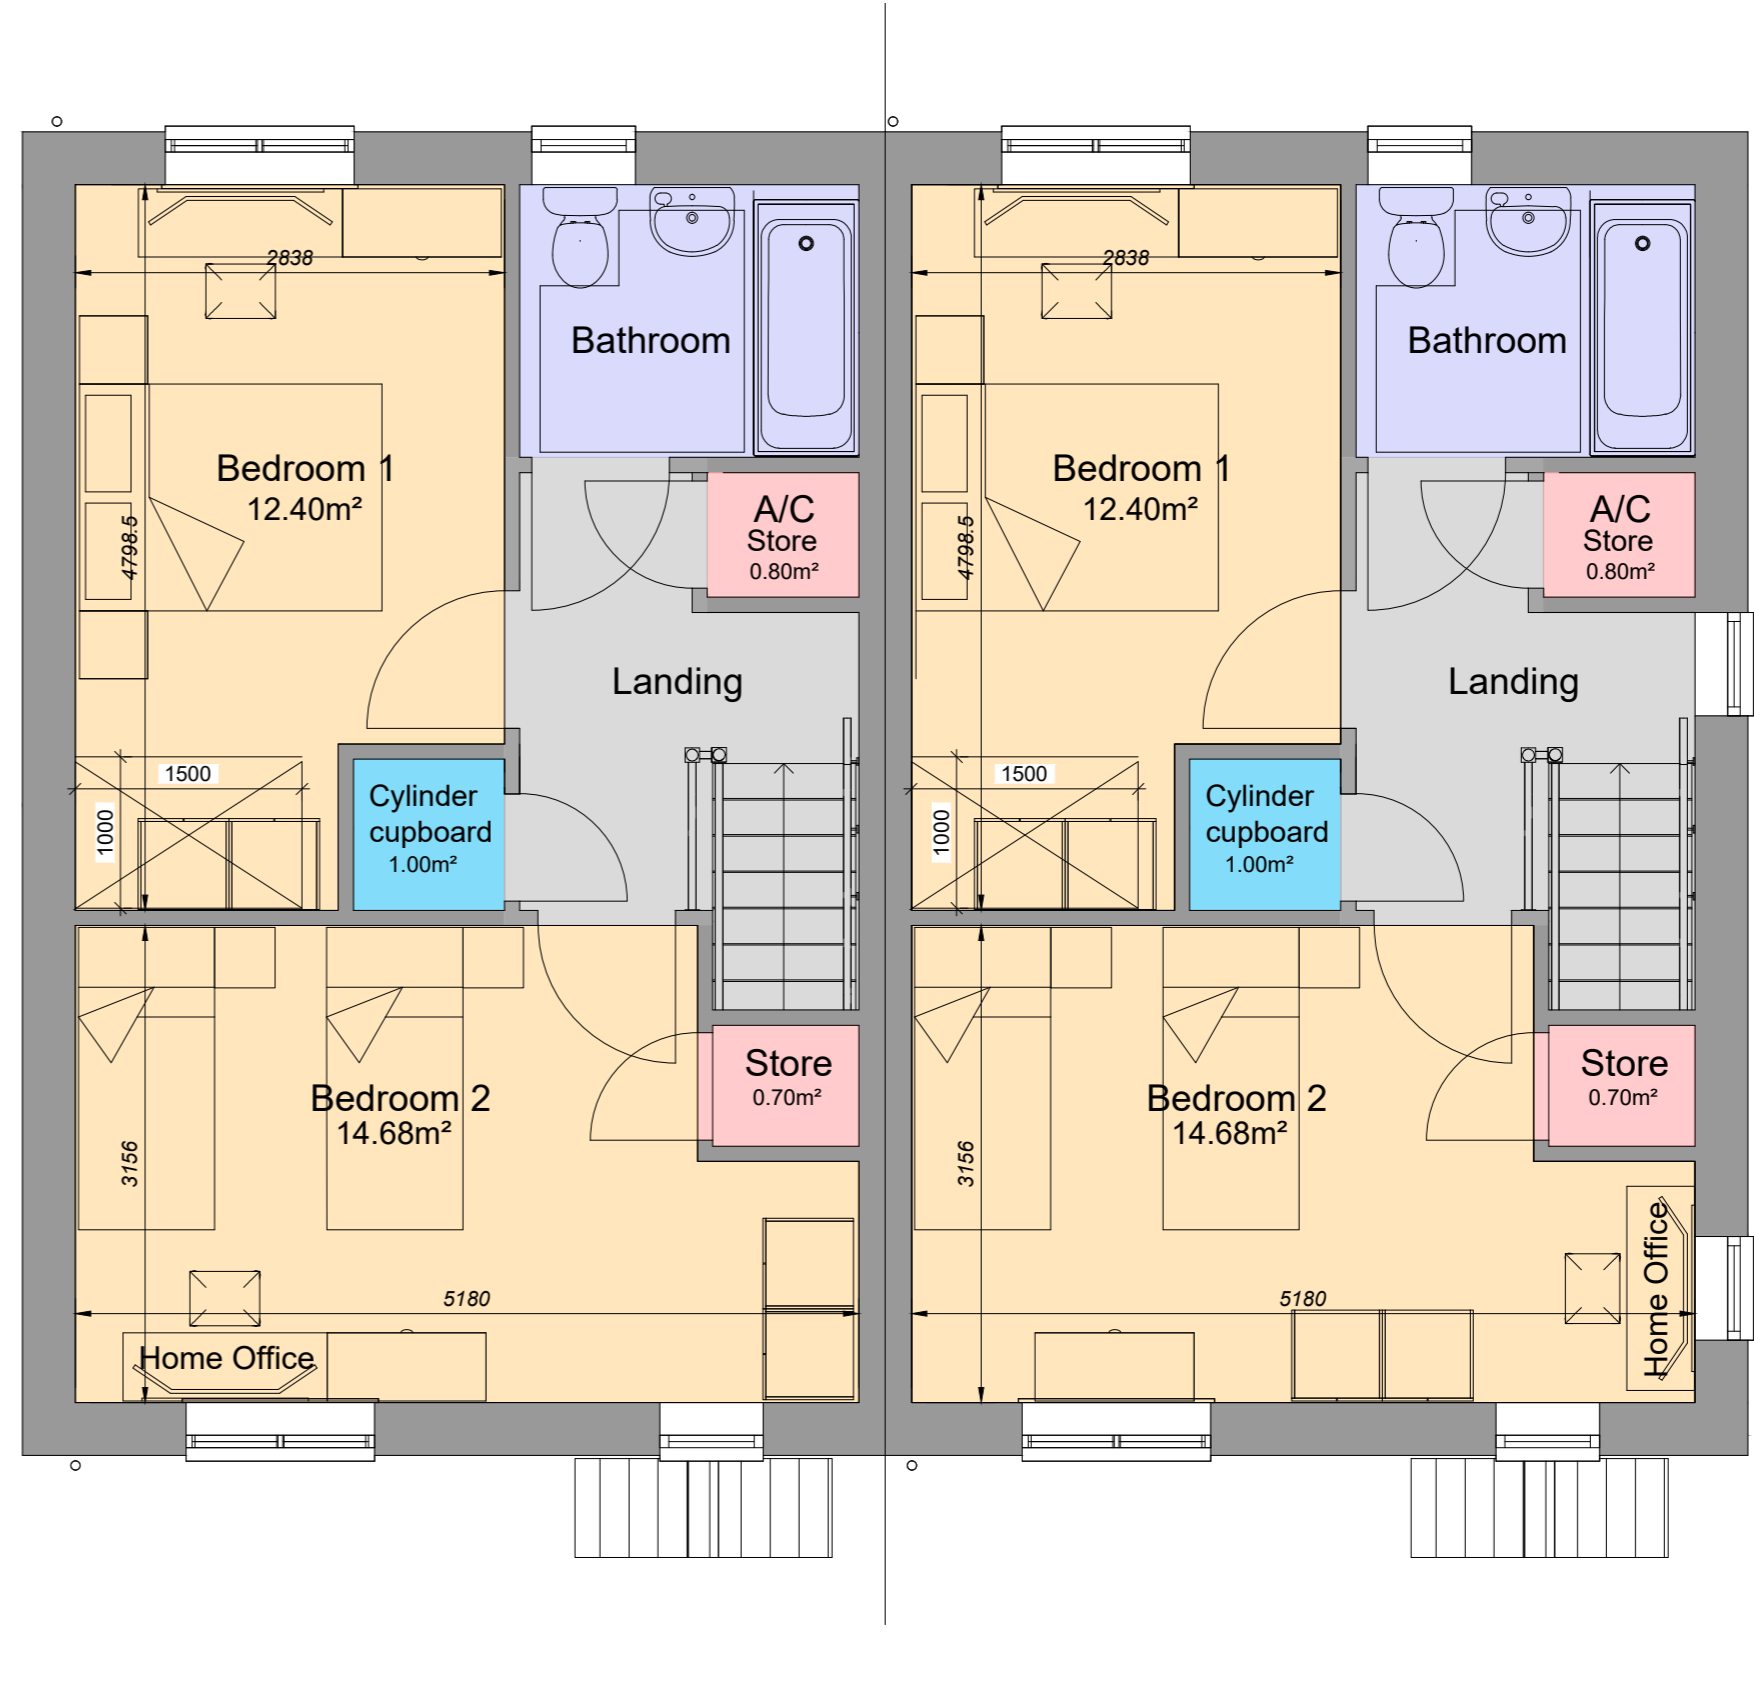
2838

Bathroom

Bedroom 1
12.40m²

4798.5

A/C
Store
0.80m²

Landing

1500

1000

Cylinder
cupboard
1.00m²

Store
0.70m²

Bedroom 2
14.68m²

3156

5180

Home Office

2838

Bathroom

Bedroom 1
12.40m²

4798.5

A/C
Store
0.80m²

Landing

1500

1000

Cylinder
cupboard
1.00m²

Store
0.70m²

Bedroom 2
14.68m²

3156

Home Office

5180